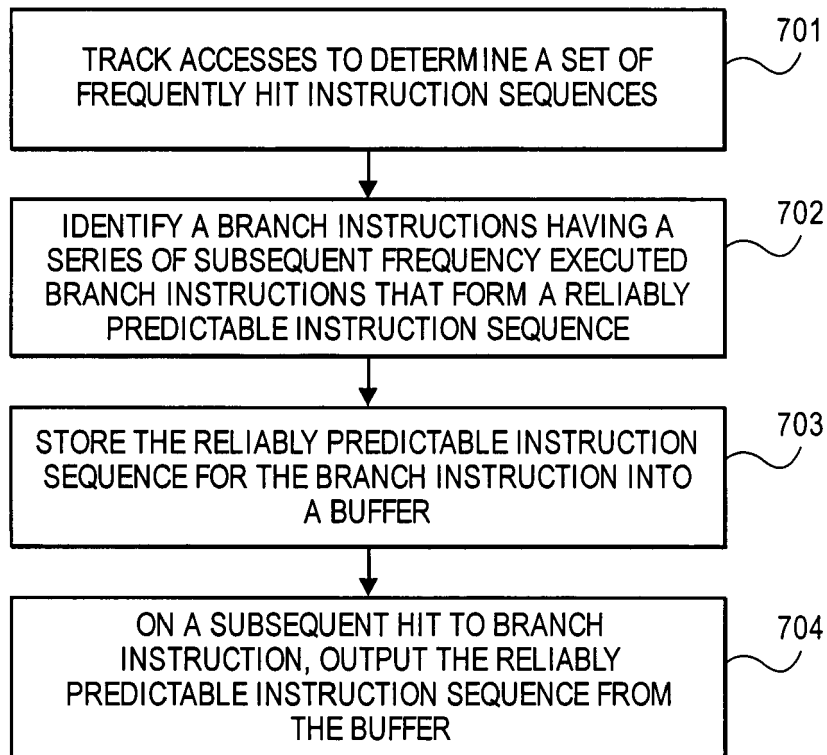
TRACK ACCESSES TO DETERMINE A SET OF FREQUENTLY HIT INSTRUCTION SEQUENCES

701

IDENTIFY A BRANCH INSTRUCTIONS HAVING A SERIES OF SUBSEQUENT FREQUENCY EXECUTED BRANCH INSTRUCTIONS THAT FORM A RELIABLY PREDICTABLE INSTRUCTION SEQUENCE

702

STORE THE RELIABLY PREDICTABLE INSTRUCTION SEQUENCE FOR THE BRANCH INSTRUCTION INTO A BUFFER

703

ON A SUBSEQUENT HIT TO BRANCH INSTRUCTION, OUTPUT THE RELIABLY PREDICTABLE INSTRUCTION SEQUENCE FROM THE BUFFER

704